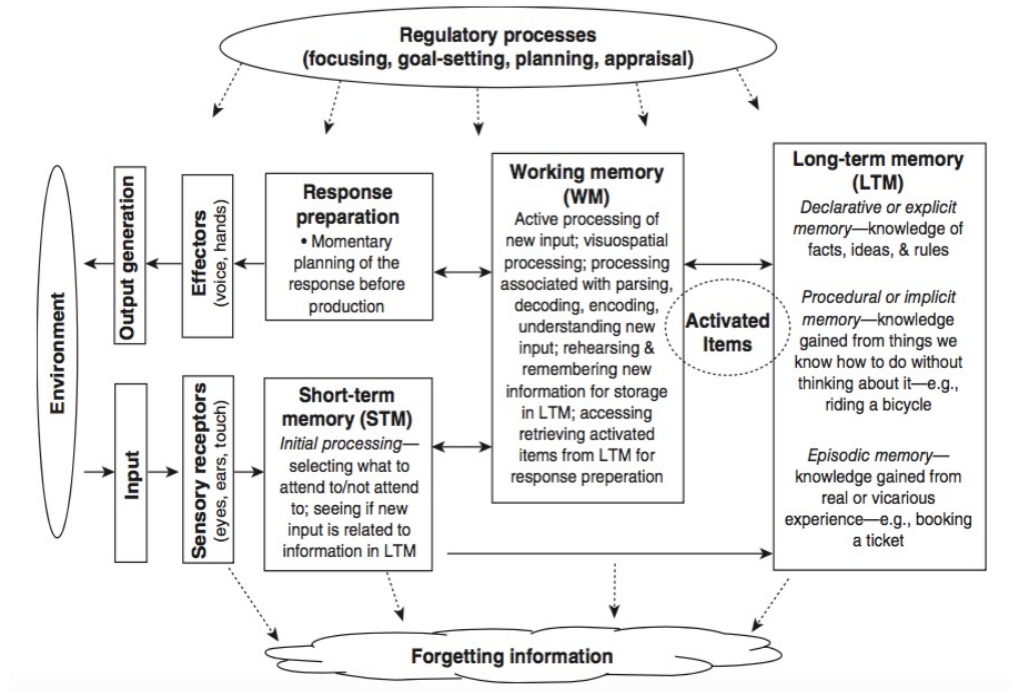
Regulatory processes
(focusing, goal-setting, planning, appraisal)

Environment

Output generation

Effectors (voice, hands)

Response preparation
• Momentary planning of the response before production

Input

Sensory receptors (eyes, ears, touch)

Short-term memory (STM)
Initial processing—selecting what to attend to/not attend to; seeing if new input is related to information in LTM

Working memory (WM)
Active processing of new input; visuospatial processing; processing associated with parsing, decoding, encoding, understanding new input; rehearsing & remembering new information for storage in LTM; accessing retrieving activated items from LTM for response preperation

Activated Items

Long-term memory (LTM)
Declarative or explicit memory—knowledge of facts, ideas, & rules

Procedural or implicit memory—knowledge gained from things we know how to do without thinking about it—e.g., riding a bicycle

Episodic memory—knowledge gained from real or vicarious experience—e.g., booking a ticket

Forgetting information